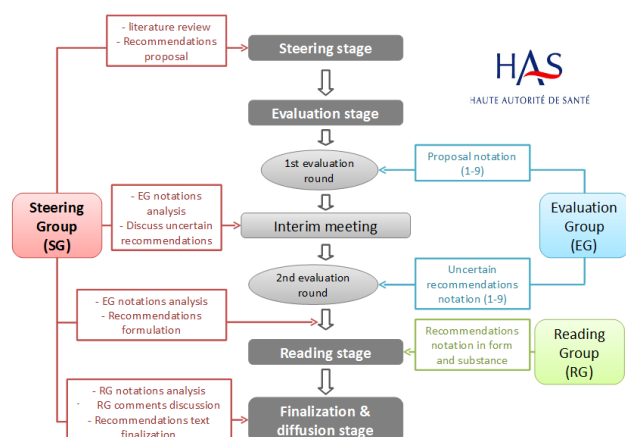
- literature review
- Recommendations proposal

Steering stage

HAS
HAUTE AUTORITÉ DE SANTÉ

Evaluation stage

1st evaluation round

Proposal notation (1-9)

Steering Group (SG)

- EG notations analysis
- Discuss uncertain recommendations

Interim meeting

Evaluation Group (EG)

2nd evaluation round

Uncertain recommendations notation (1-9)

- EG notations analysis
- Recommendations formulation

Recommendations notation in form and substance

Reading Group (RG)

Reading stage

- RG notations analysis
- RG comments discussion
- Recommendations text finalization

Finalization & diffusion stage